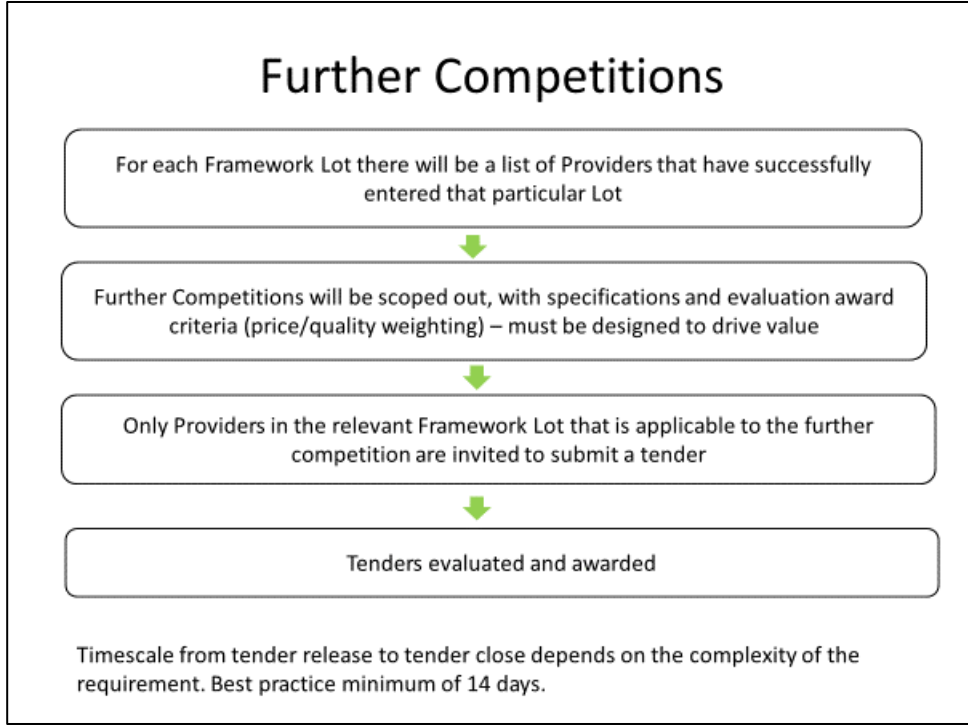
Further Competitions

For each Framework Lot there will be a list of Providers that have successfully entered that particular Lot

Further Competitions will be scoped out, with specifications and evaluation award criteria (price/quality weighting) – must be designed to drive value

Only Providers in the relevant Framework Lot that is applicable to the further competition are invited to submit a tender

Tenders evaluated and awarded

Timescale from tender release to tender close depends on the complexity of the requirement. Best practice minimum of 14 days.